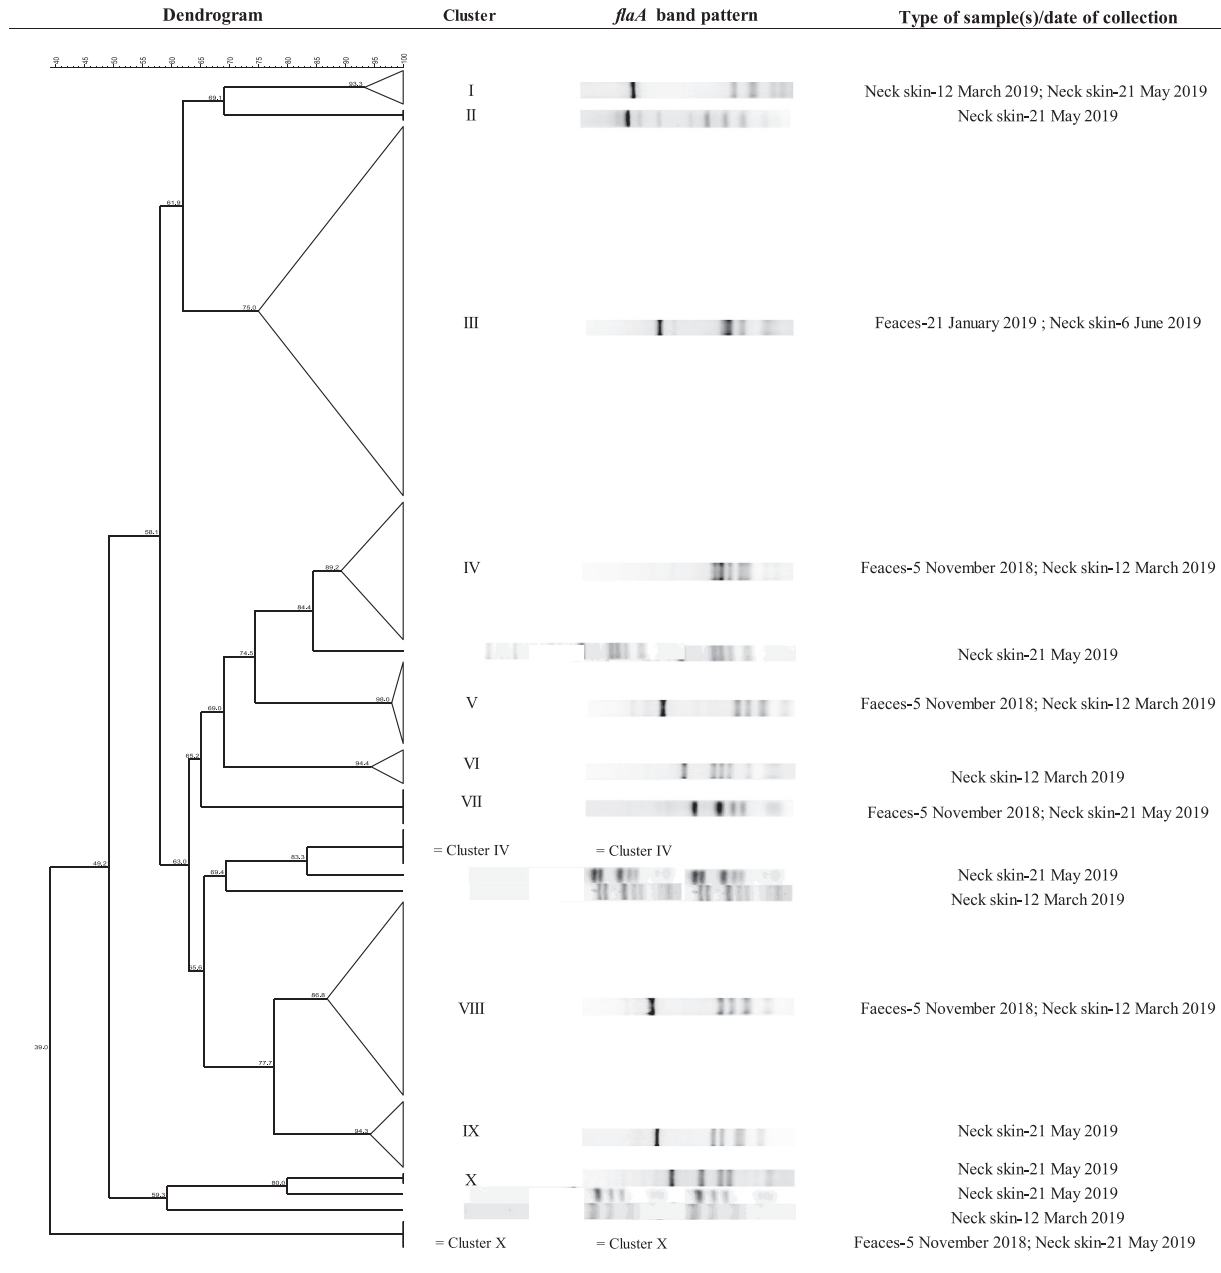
| Dendrogram | Cluster | *flaA* band pattern | Type of sample(s)/date of collection |
|---|---|---|---|
| 93.3 / 69.1 | I | | Neck skin-12 March 2019; Neck skin-21 May 2019 |
| | II | | Neck skin-21 May 2019 |
| 61.9 / 75.0 | III | | Feaces-21 January 2019 ; Neck skin-6 June 2019 |
| 58.1 / 89.2 | IV | | Feaces-5 November 2018; Neck skin-12 March 2019 |
| 84.4 | | | Neck skin-21 May 2019 |
| 74.5 / 98.0 | V | | Faeces-5 November 2018; Neck skin-12 March 2019 |
| 69.0 / 94.4 | VI | | Neck skin-12 March 2019 |
| 65.2 | VII | | Feaces-5 November 2018; Neck skin-21 May 2019 |
| 83.3 | = Cluster IV | = Cluster IV | |
| 63.0 / 69.4 | | | Neck skin-21 May 2019 |
| | | | Neck skin-12 March 2019 |
| 55.6 / 86.8 | VIII | | Faeces-5 November 2018; Neck skin-12 March 2019 |
| 77.7 / 94.3 | IX | | Neck skin-21 May 2019 |
| 49.2 / 80.0 | X | | Neck skin-21 May 2019 |
| 59.3 | | | Neck skin-21 May 2019 |
| | | | Neck skin-12 March 2019 |
| 39.0 | = Cluster X | = Cluster X | Feaces-5 November 2018; Neck skin-21 May 2019 |

40 45 50 55 60 65 70 75 80 85 90 95 100